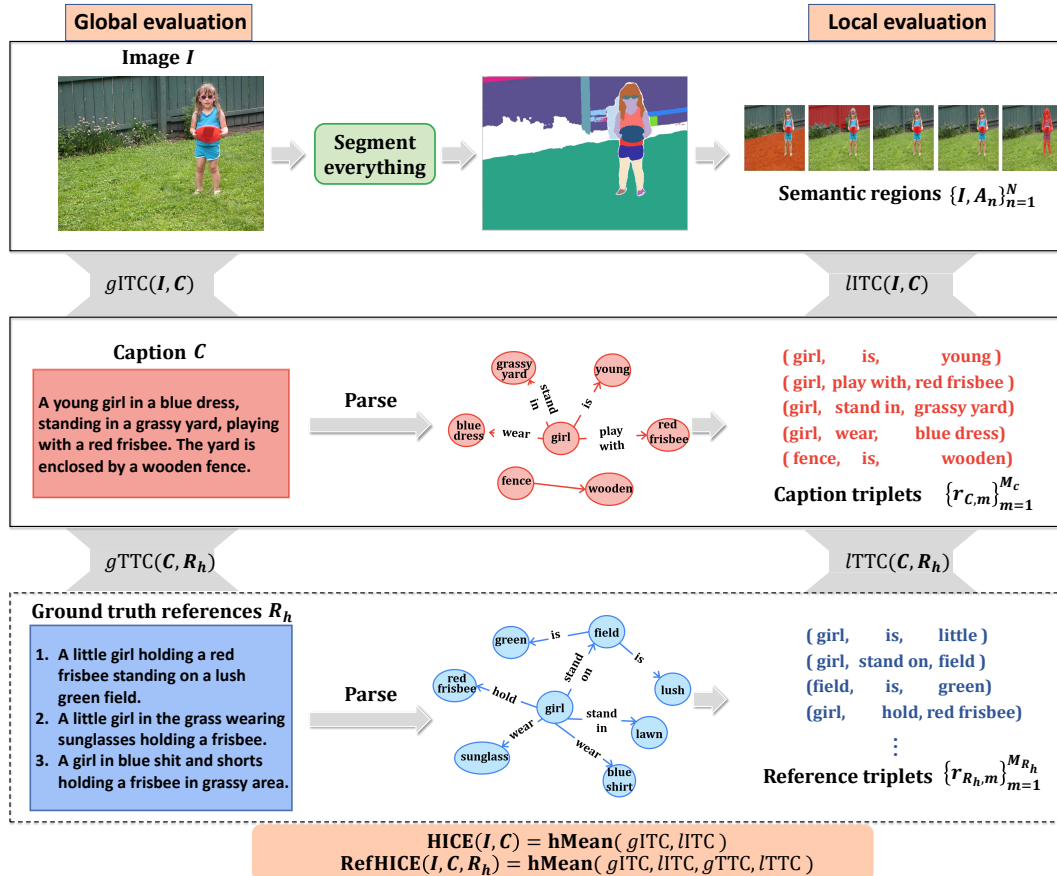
Global evaluation

Local evaluation

Image $I$

Segment everything

Semantic regions $\{I, A_n\}_{n=1}^{N}$

$g$ITC$(I, C)$

$l$ITC$(I, C)$

Caption $C$

A young girl in a blue dress, standing in a grassy yard, playing with a red frisbee. The yard is enclosed by a wooden fence.

Parse

grassy yard

stand in

young

is

blue dress

wear

girl

play with

red frisbee

fence

wooden

( girl, is, young )
( girl, play with, red frisbee )
(girl, stand in, grassy yard)
(girl, wear, blue dress)
( fence, is, wooden)

Caption triplets $\{r_{C,m}\}_{m=1}^{M_C}$

$g$TTC$(C, R_h)$

$l$TTC$(C, R_h)$

Ground truth references $R_h$

1. A little girl holding a red frisbee standing on a lush green field.
2. A little girl in the grass wearing sunglasses holding a frisbee.
3. A girl in blue shit and shorts holding a frisbee in grassy area.

Parse

green

is

field

stand on

is

red frisbee

hold

girl

lush

stand in

lawn

wear

sunglass

wear

blue shirt

( girl, is, little )
( girl, stand on, field )
(field, is, green)
(girl, hold, red frisbee)
⋮

Reference triplets $\{r_{R_h,m}\}_{m=1}^{M_{R_h}}$

$\textbf{HICE}(I, C) = \textbf{hMean}(\ g\text{ITC}, l\text{ITC}\ )$
$\textbf{RefHICE}(I, C, R_h) = \textbf{hMean}(\ g\text{ITC}, l\text{ITC}, g\text{TTC}, l\text{TTC}\ )$